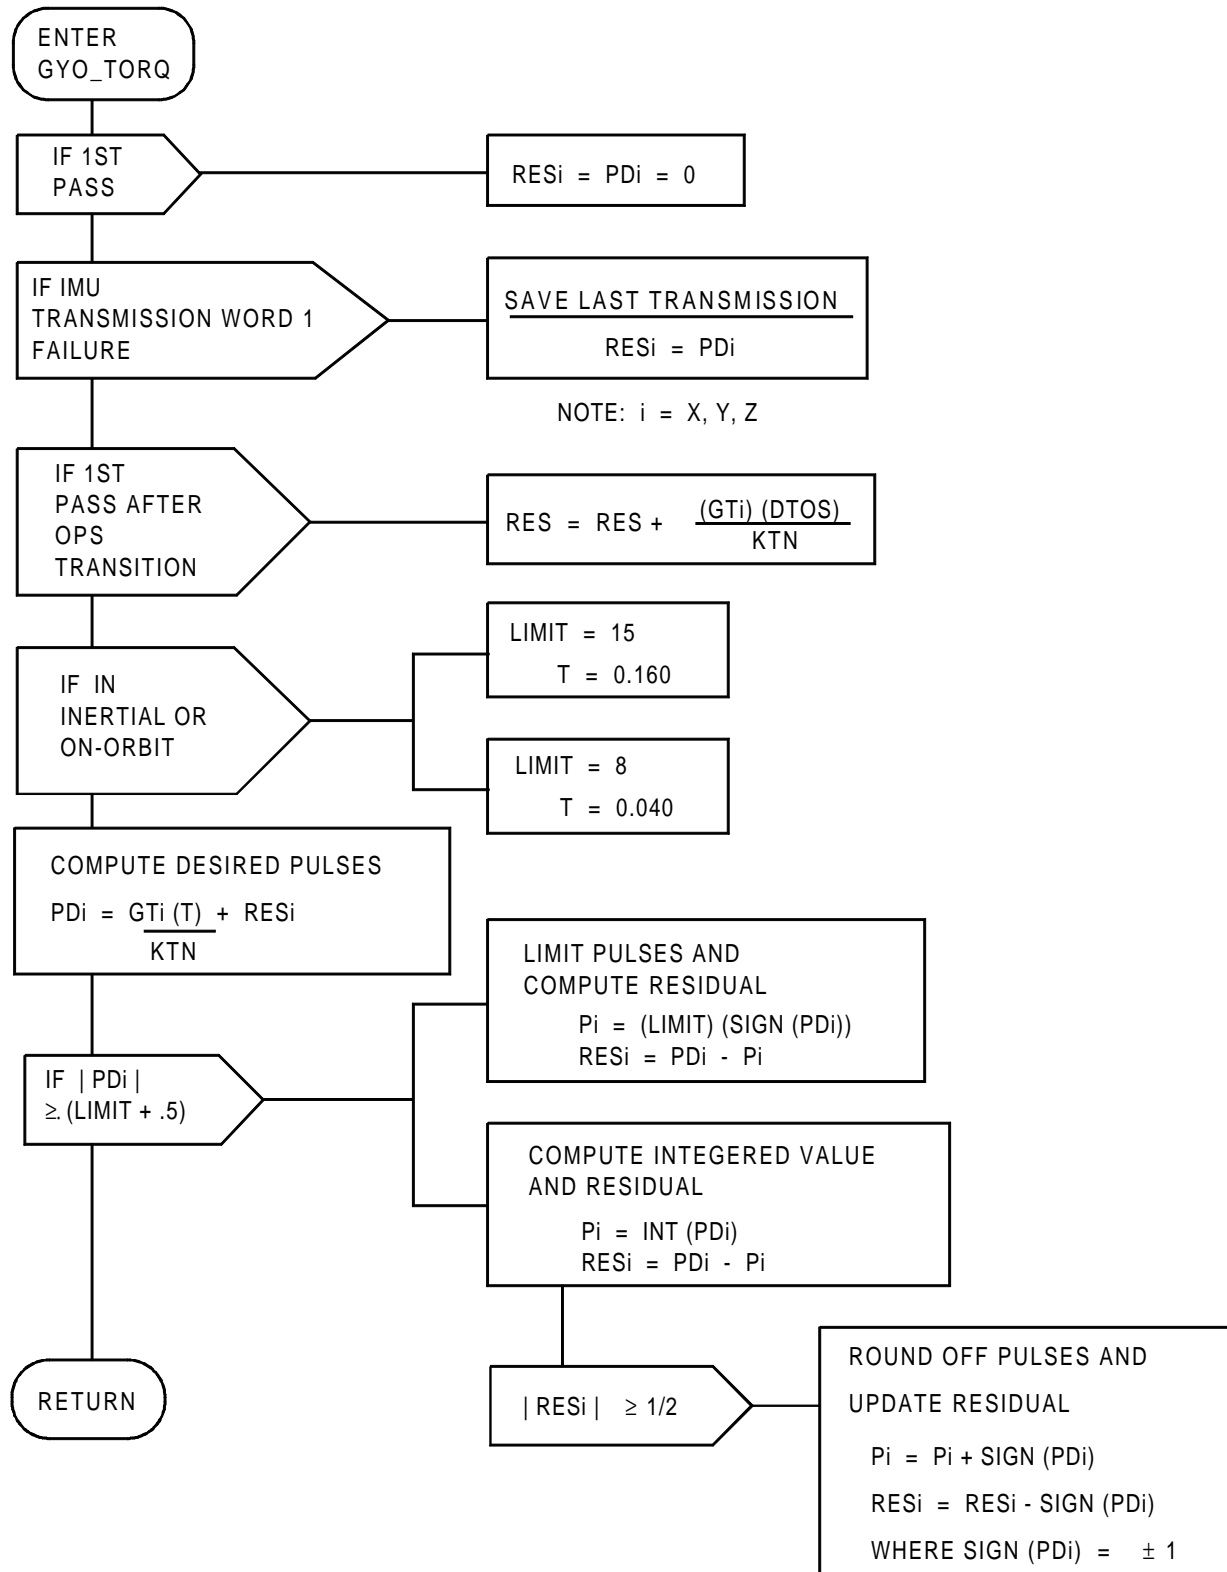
ENTER GYO_TORQ

IF 1ST PASS

RESi = PDi = 0

IF IMU TRANSMISSION WORD 1 FAILURE

SAVE LAST TRANSMISSION

RESi = PDi

NOTE: i = X, Y, Z

IF 1ST PASS AFTER OPS TRANSITION

RES = RES + $\frac{(GTi)\ (DTOS)}{KTN}$

IF IN INERTIAL OR ON-ORBIT

LIMIT = 15
T = 0.160

LIMIT = 8
T = 0.040

COMPUTE DESIRED PULSES

PDi = $\frac{GTi\ (T)}{KTN}$ + RESi

IF | PDi | ≥ (LIMIT + .5)

LIMIT PULSES AND COMPUTE RESIDUAL

Pi = (LIMIT) (SIGN (PDi))
RESi = PDi - Pi

COMPUTE INTEGERED VALUE AND RESIDUAL

Pi = INT (PDi)
RESi = PDi - Pi

RETURN

| RESi | ≥ 1/2

ROUND OFF PULSES AND UPDATE RESIDUAL

Pi = Pi + SIGN (PDi)

RESi = RESi - SIGN (PDi)

WHERE SIGN (PDi) = ± 1